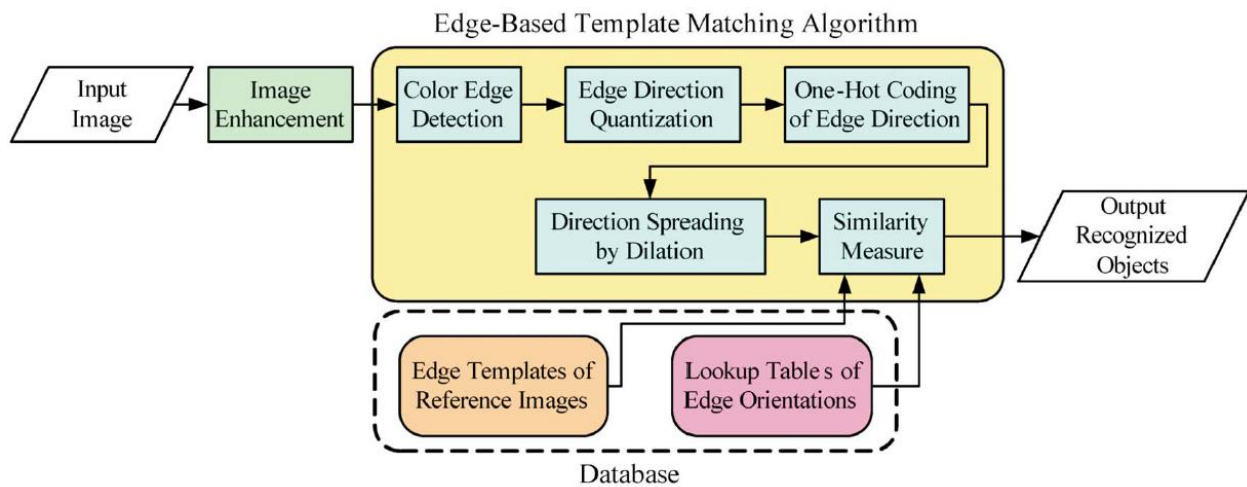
Edge-Based Template Matching Algorithm

Input Image

Image Enhancement

Color Edge Detection

Edge Direction Quantization

One-Hot Coding of Edge Direction

Direction Spreading by Dilation

Similarity Measure

Output Recognized Objects

Edge Templates of Reference Images

Lookup Table s of Edge Orientations

Database